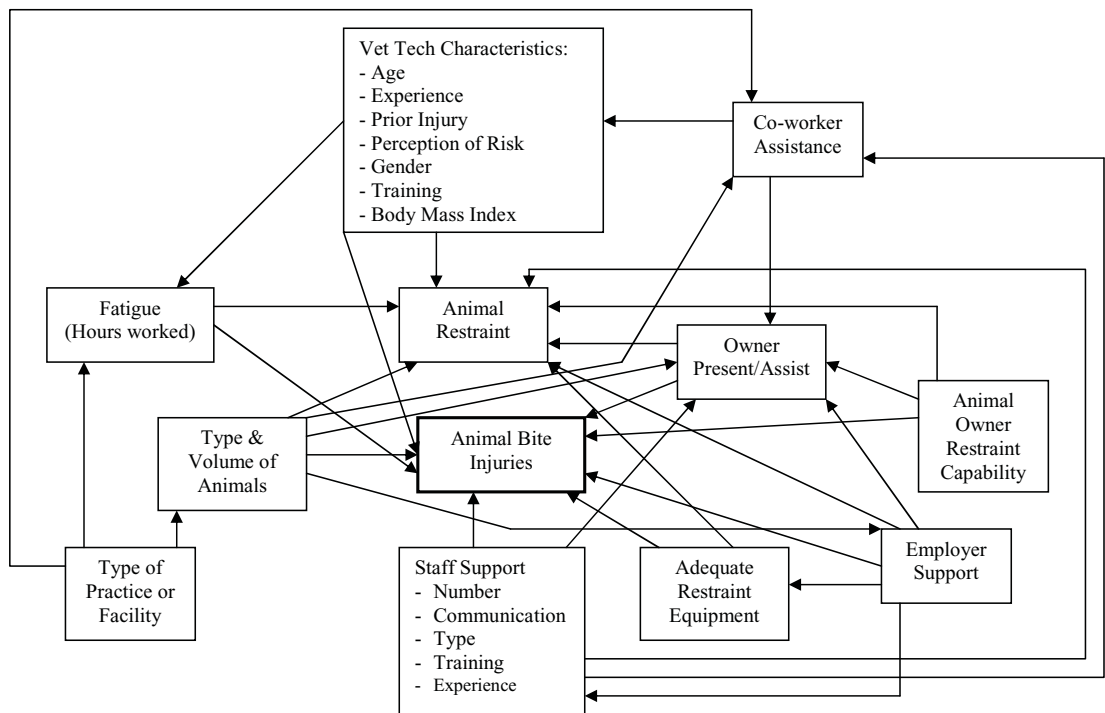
Vet Tech Characteristics:
- Age
- Experience
- Prior Injury
- Perception of Risk
- Gender
- Training
- Body Mass Index

Co-worker Assistance

Fatigue (Hours worked)

Animal Restraint

Owner Present/Assist

Animal Owner Restraint Capability

Type & Volume of Animals

Animal Bite Injuries

Type of Practice or Facility

Staff Support
- Number
- Communication
- Type
- Training
- Experience

Adequate Restraint Equipment

Employer Support